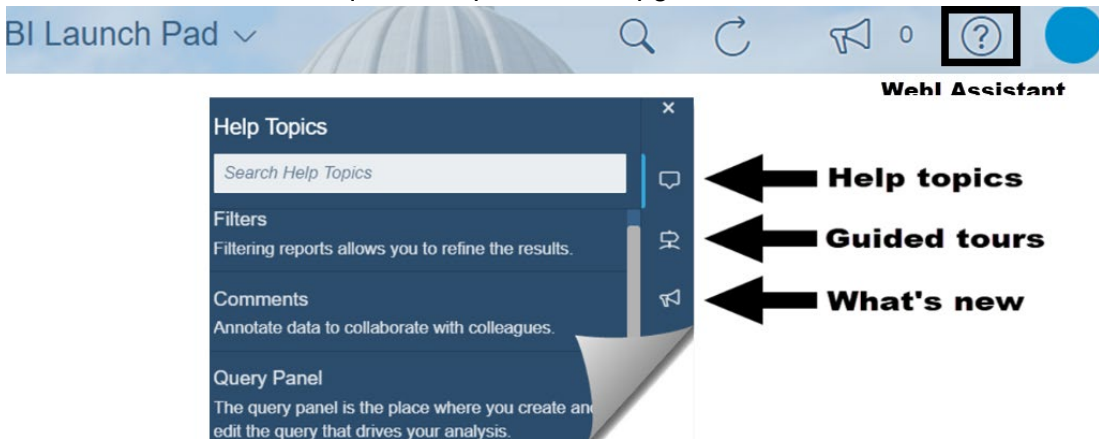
BI Launch Pad

0

WebI Assistant

Help Topics

Search Help Topics

Filters
Filtering reports allows you to refine the results.

Comments
Annotate data to collaborate with colleagues.

Query Panel
The query panel is the place where you create an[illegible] edit the query that drives your analysis.

Help topics

Guided tours

What's new